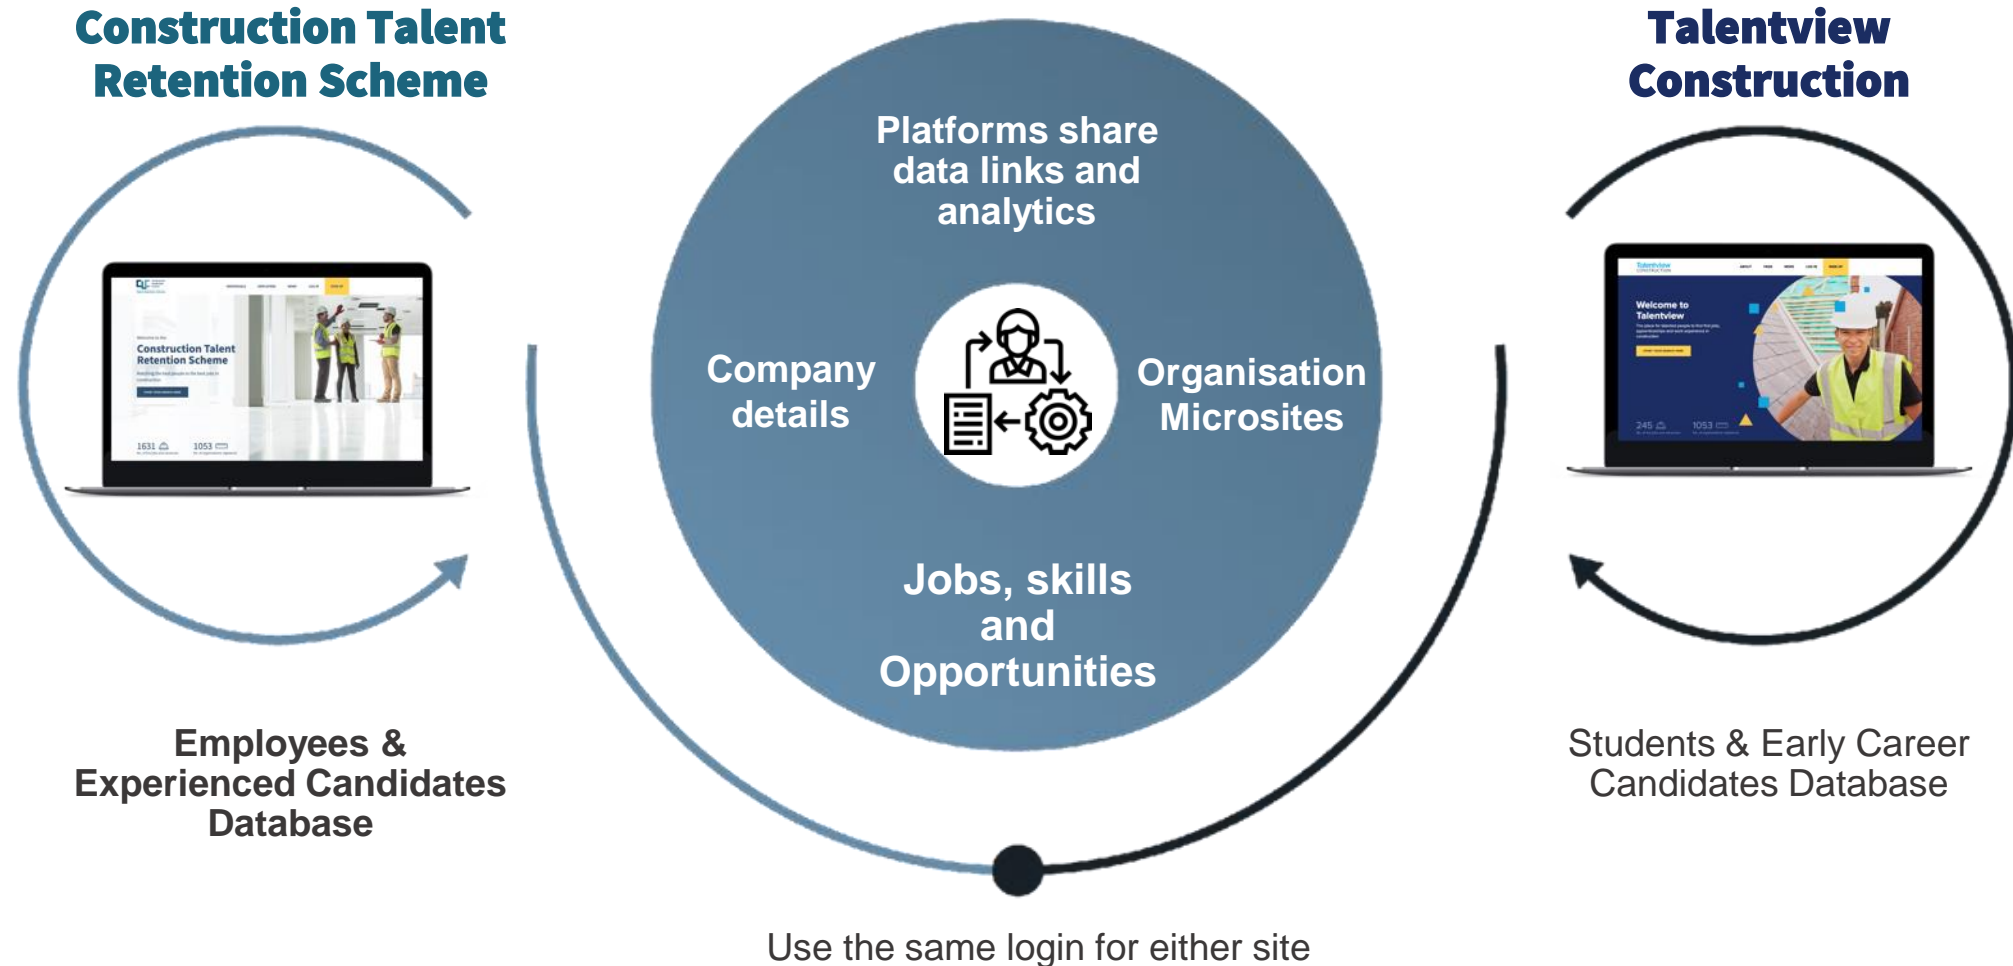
Construction Talent Retention Scheme

Construction Talent Retention Scheme

1631

1053

Employees & Experienced Candidates Database

Platforms share data links and analytics

Company details

Organisation Microsites

Jobs, skills and Opportunities

Use the same login for either site

Talentview Construction

Welcome to Talentview

245

1053

Students & Early Career Candidates Database